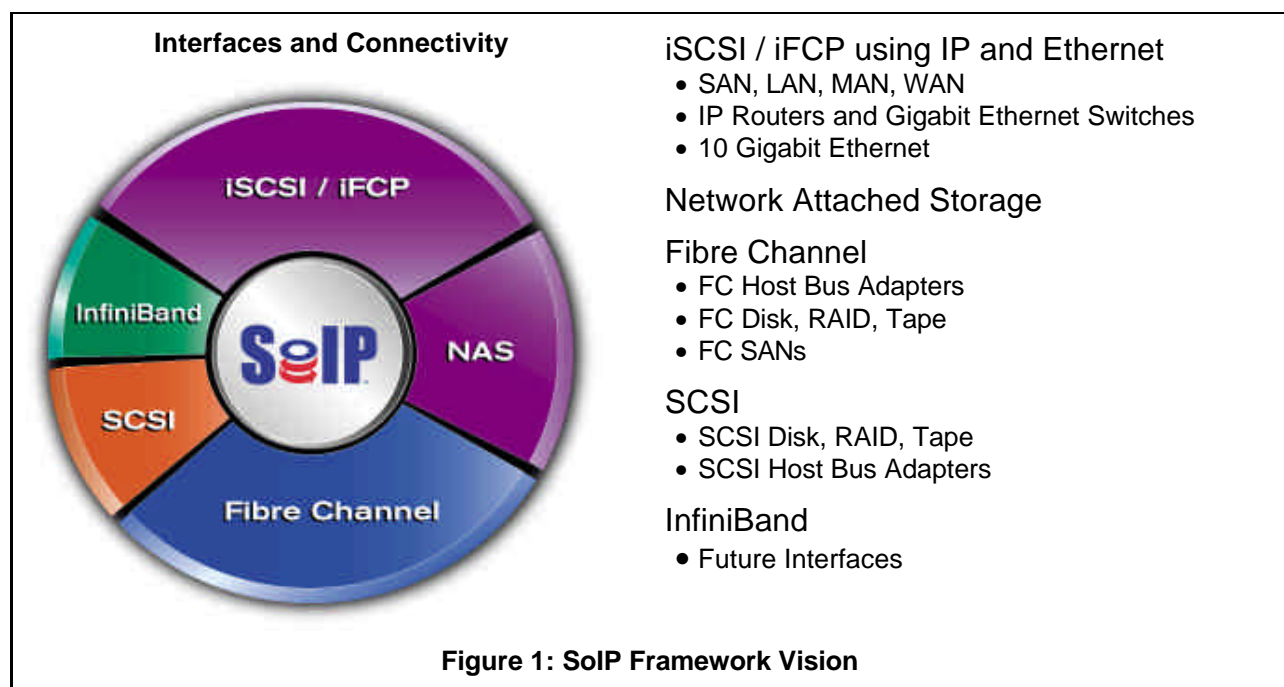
Interfaces and Connectivity

iSCSI / iFCP

InfiniBand

SoIP

NAS

SCSI

Fibre Channel

iSCSI / iFCP using IP and Ethernet
- SAN, LAN, MAN, WAN
- IP Routers and Gigabit Ethernet Switches
- 10 Gigabit Ethernet

Network Attached Storage

Fibre Channel
- FC Host Bus Adapters
- FC Disk, RAID, Tape
- FC SANs

SCSI
- SCSI Disk, RAID, Tape
- SCSI Host Bus Adapters

InfiniBand
- Future Interfaces

Figure 1: SoIP Framework Vision